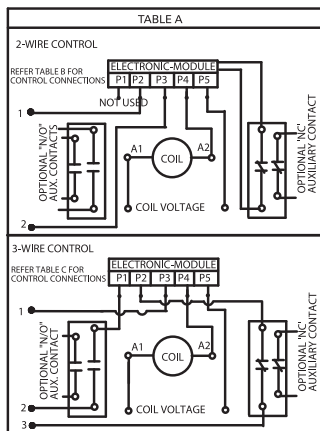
TABLE A

2-WIRE CONTROL

REFER TABLE B FOR CONTROL CONNECTIONS

ELECTRONIC-MODULE

| P1 | P2 | P3 | P4 | P5 |
|---|---|---|---|---|

NOT USED

1

OPTIONAL "N/O" AUX. CONTACTS

A1

COIL

A2

COIL VOLTAGE

OPTIONAL 'NC' AUXILIARY CONTACT

2

3-WIRE CONTROL

REFER TABLE C FOR CONTROL CONNECTIONS

ELECTRONIC-MODULE

| P1 | P2 | P3 | P4 | P5 |
|---|---|---|---|---|

1

OPTIONAL "N/O" AUX. CONTACT

A1

COIL

A2

COIL VOLTAGE

OPTIONAL 'NC' AUXILIARY CONTACT

2

3